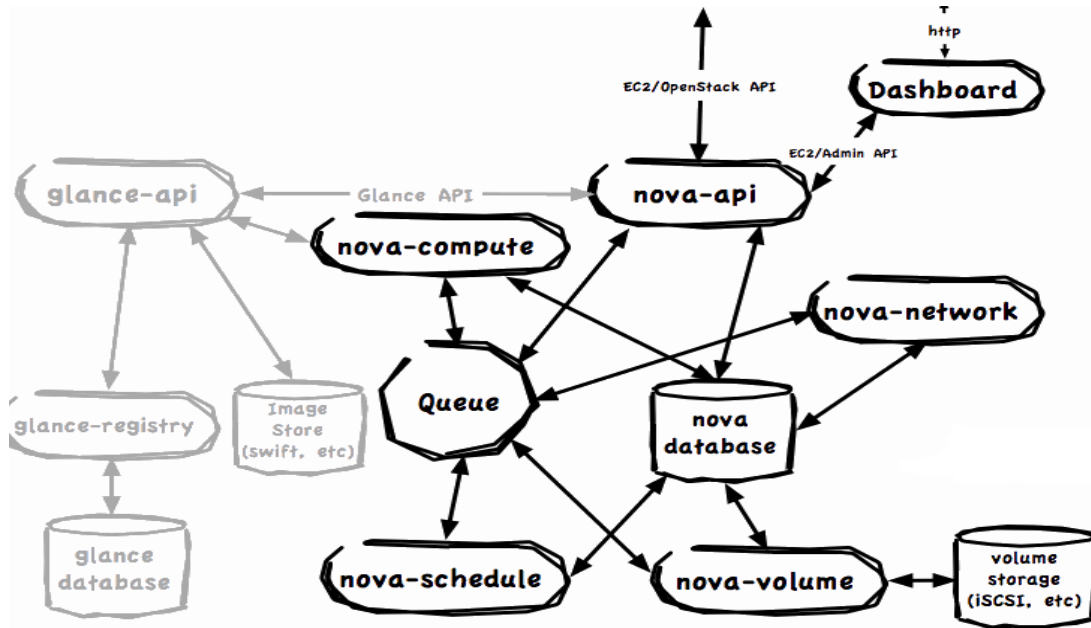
http

EC2/OpenStack API

Dashboard

EC2/Admin API

glance-api

Glance API

nova-api

nova-compute

nova-network

Queue

nova database

glance-registry

Image Store (swift, etc)

glance database

nova-schedule

nova-volume

volume storage (iSCSI, etc)